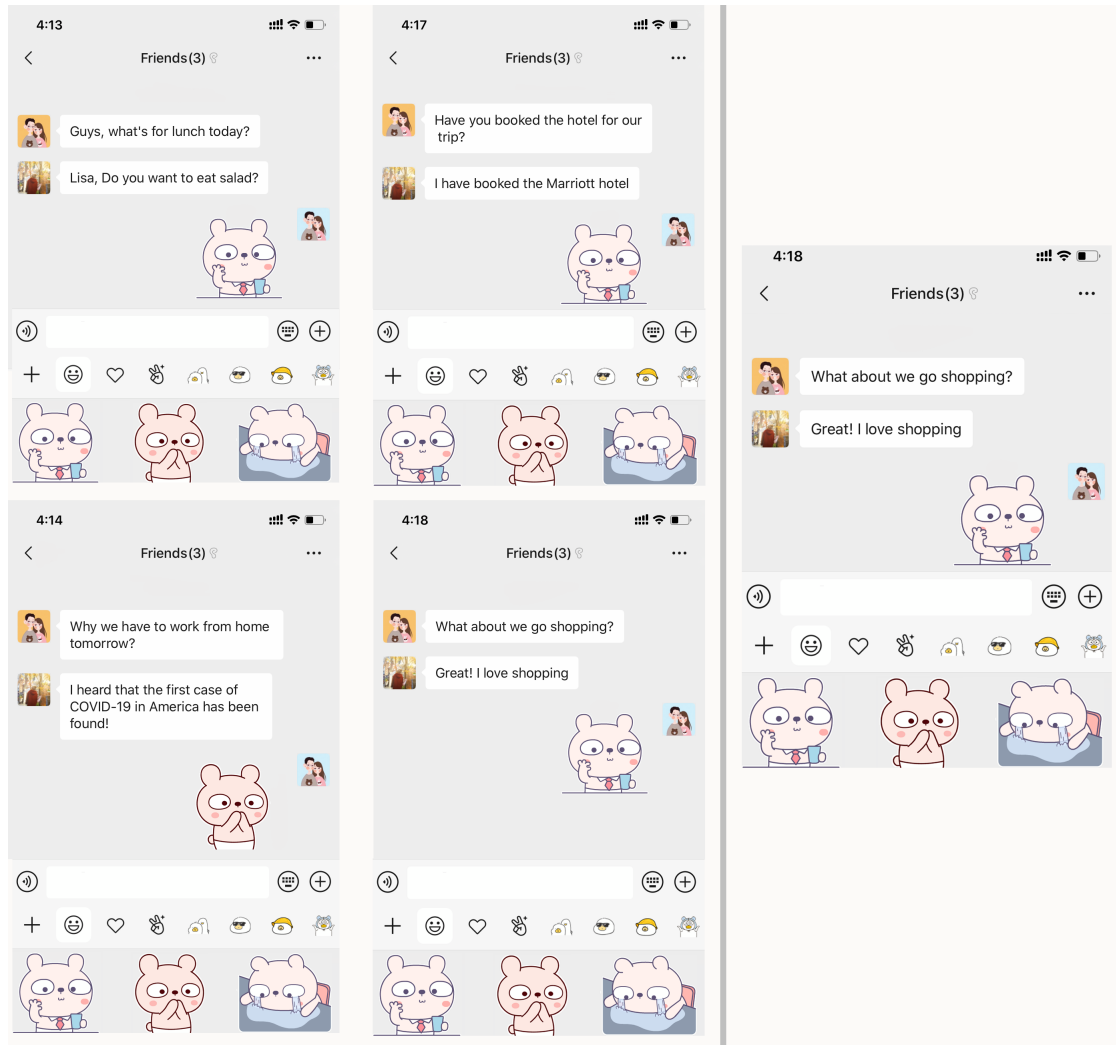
4:13

Friends(3)

Guys, what's for lunch today?

Lisa, Do you want to eat salad?

4:17

Friends(3)

Have you booked the hotel for our trip?

I have booked the Marriott hotel

4:18

Friends(3)

What about we go shopping?

Great! I love shopping

4:14

Friends(3)

Why we have to work from home tomorrow?

I heard that the first case of COVID-19 in America has been found!

4:18

Friends(3)

What about we go shopping?

Great! I love shopping